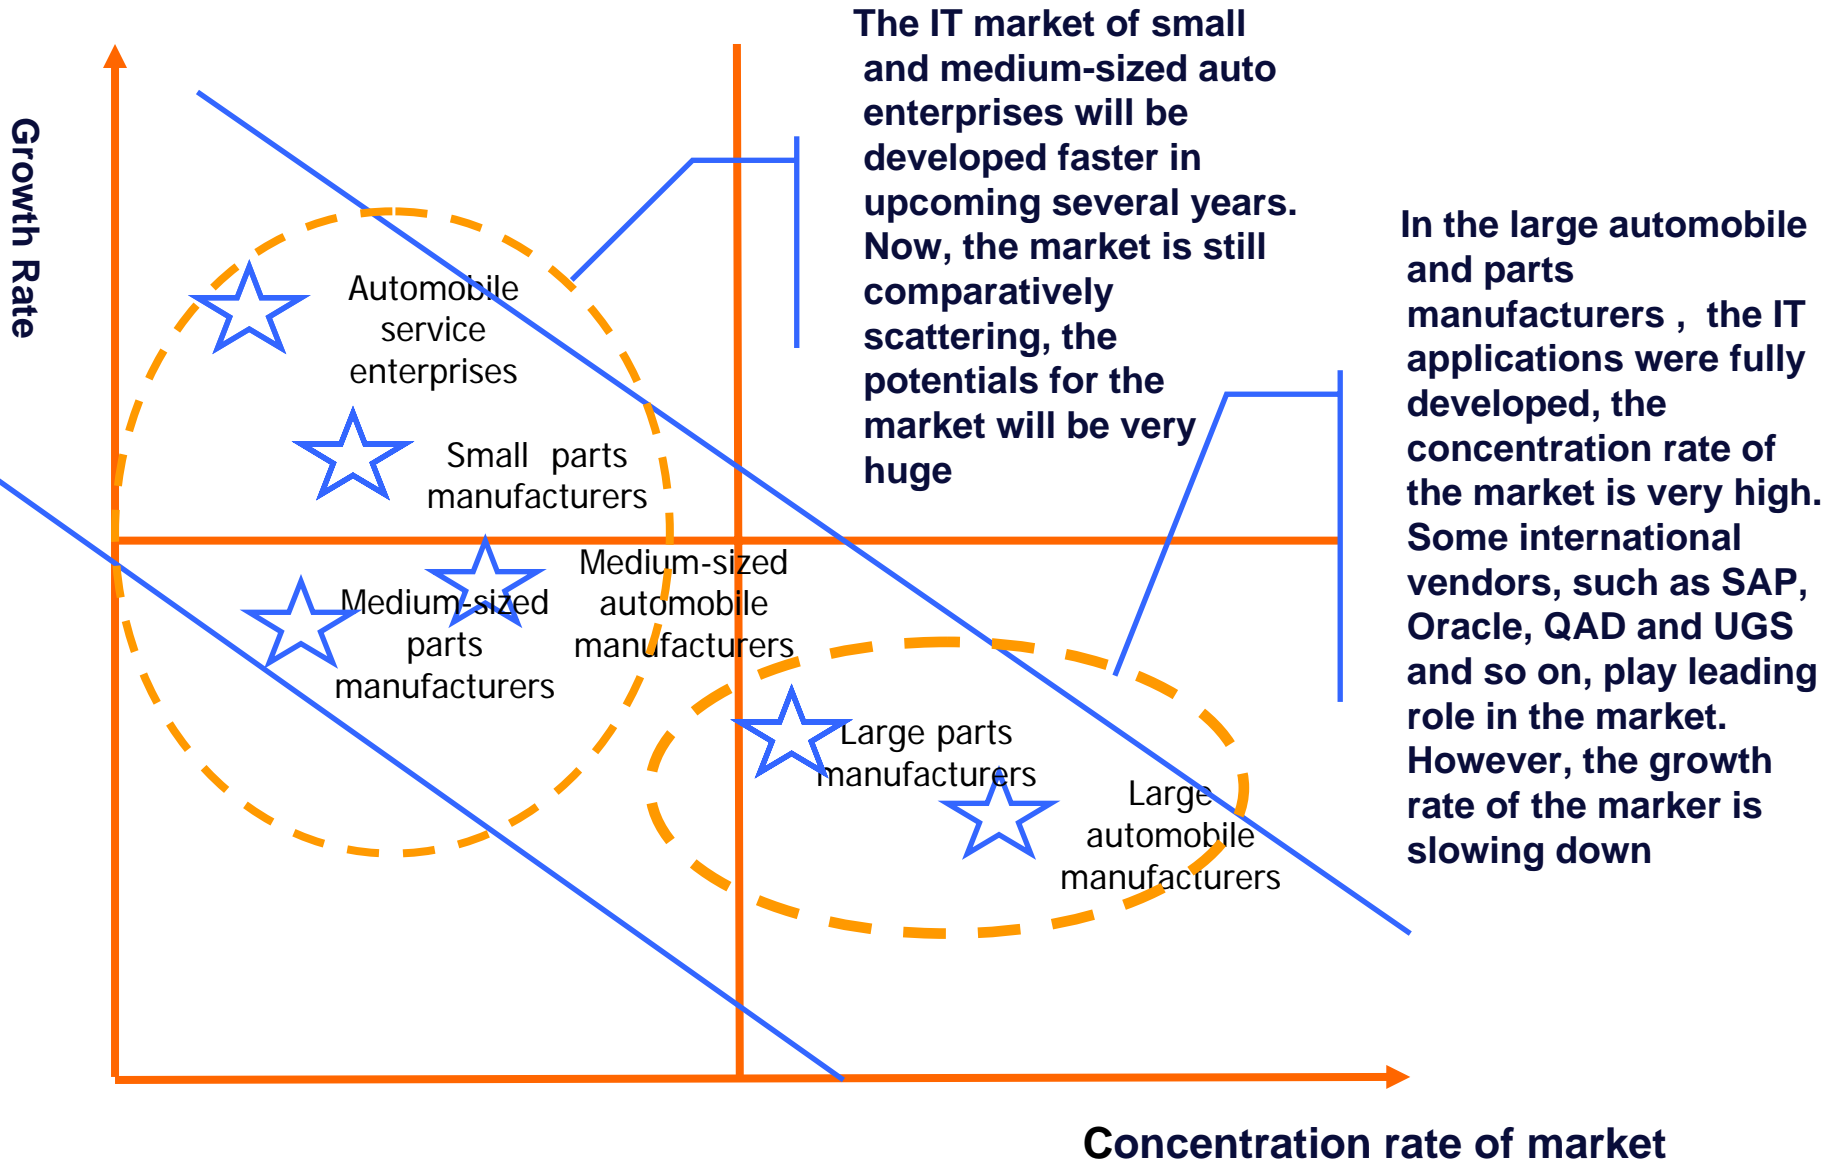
Growth Rate

The IT market of small and medium-sized auto enterprises will be developed faster in upcoming several years. Now, the market is still comparatively scattering, the potentials for the market will be very huge

In the large automobile and parts manufacturers , the IT applications were fully developed, the concentration rate of the market is very high. Some international vendors, such as SAP, Oracle, QAD and UGS and so on, play leading role in the market. However, the growth rate of the marker is slowing down

Automobile service enterprises

Small parts manufacturers

Medium-sized automobile manufacturers

Medium-sized parts manufacturers

Large parts manufacturers

Large automobile manufacturers

Concentration rate of market